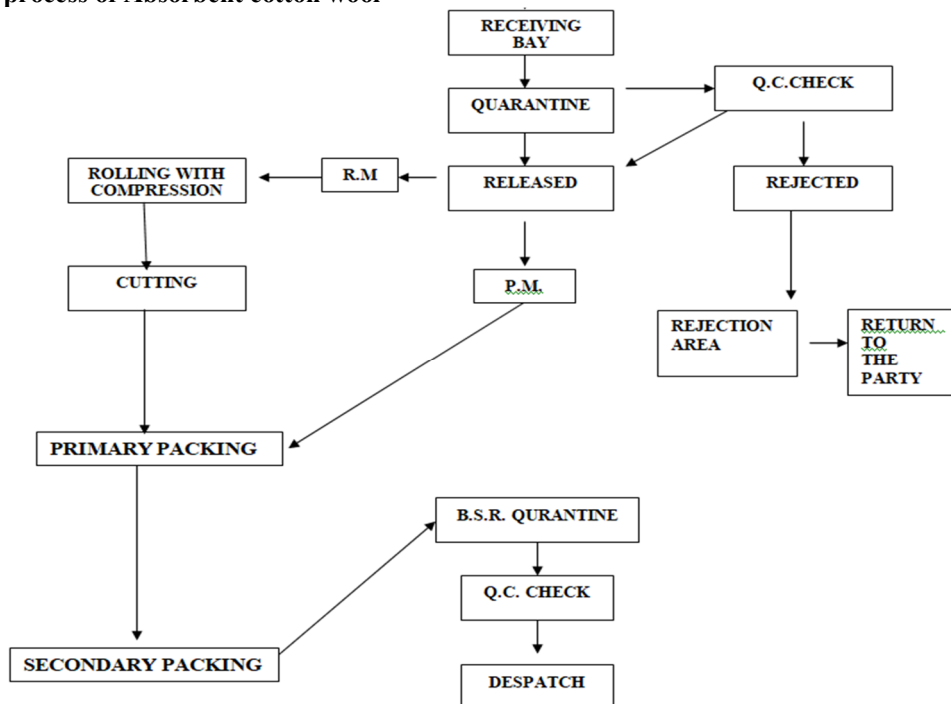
process of Absorbent cotton wool

RECEIVING BAY

QUARANTINE

Q.C.CHECK

ROLLING WITH COMPRESSION

R.M

RELEASED

REJECTED

CUTTING

P.M.

REJECTION AREA

RETURN TO THE PARTY

PRIMARY PACKING

B.S.R. QURANTINE

Q.C. CHECK

SECONDARY PACKING

DESPATCH